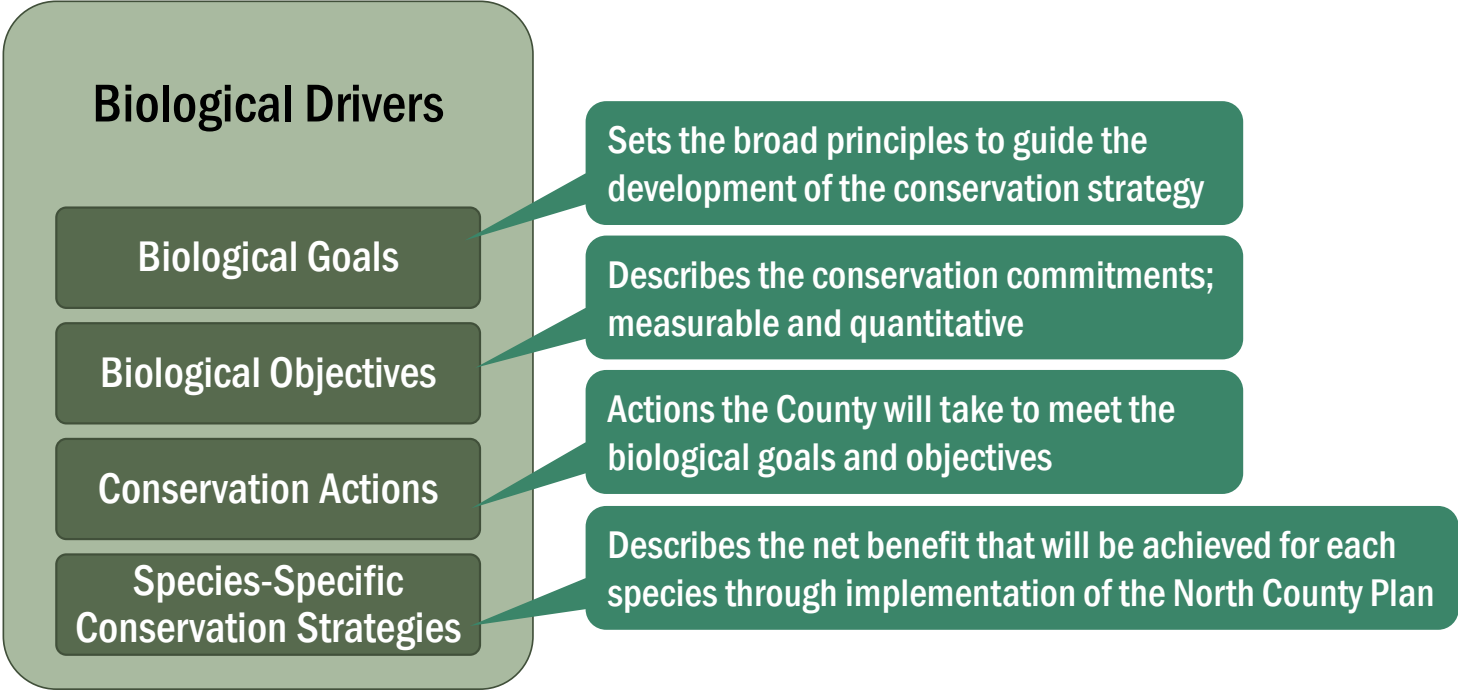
Biological Drivers

Biological Goals

Sets the broad principles to guide the development of the conservation strategy

Biological Objectives

Describes the conservation commitments; measurable and quantitative

Conservation Actions

Actions the County will take to meet the biological goals and objectives

Species-Specific Conservation Strategies

Describes the net benefit that will be achieved for each species through implementation of the North County Plan